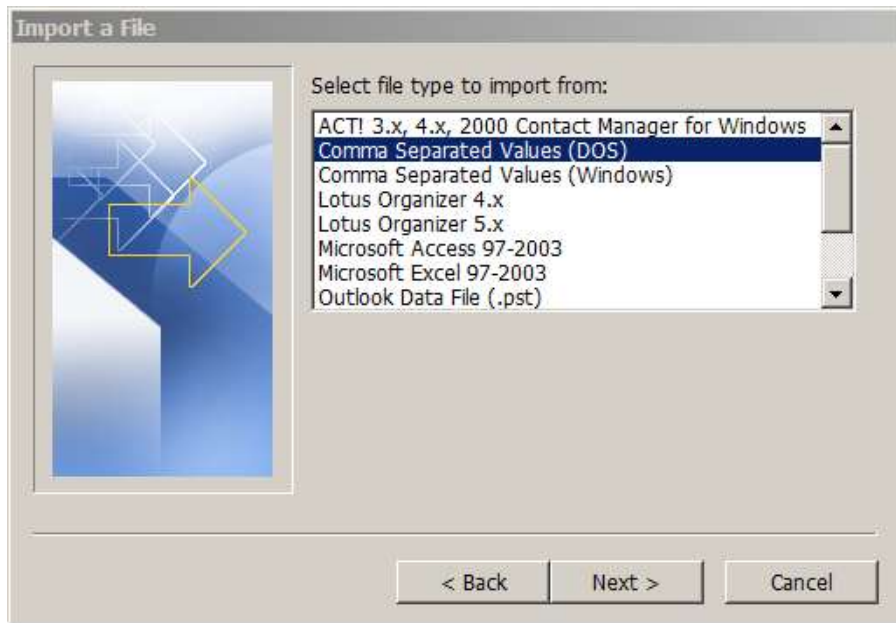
Import a File

Select file type to import from:

ACT! 3.x, 4.x, 2000 Contact Manager for Windows
Comma Separated Values (DOS)
Comma Separated Values (Windows)
Lotus Organizer 4.x
Lotus Organizer 5.x
Microsoft Access 97-2003
Microsoft Excel 97-2003
Outlook Data File (.pst)

< Back
Next >
Cancel